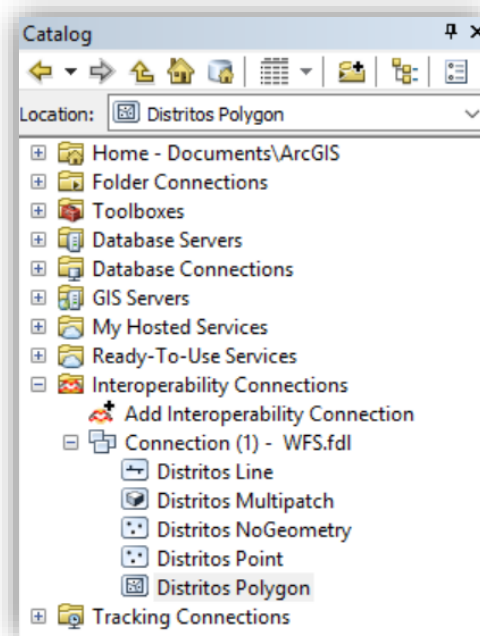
Catalog

Location: Distritos Polygon

Home - Documents\ArcGIS
Folder Connections
Toolboxes
Database Servers
Database Connections
GIS Servers
My Hosted Services
Ready-To-Use Services
Interoperability Connections
Add Interoperability Connection
Connection (1) - WFS.fdl
Distritos Line
Distritos Multipatch
Distritos NoGeometry
Distritos Point
Distritos Polygon
Tracking Connections